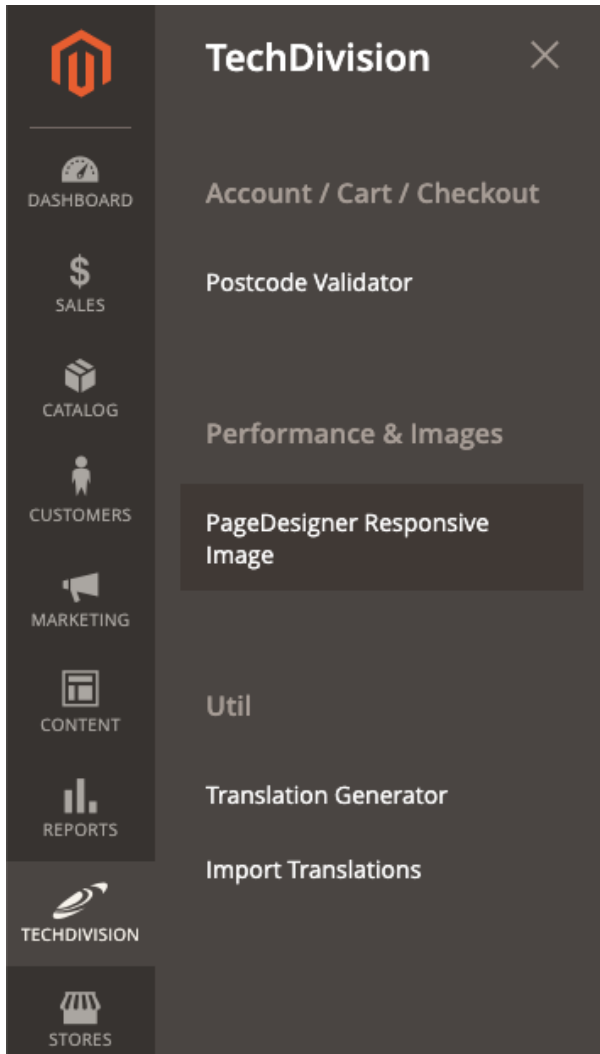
DASHBOARD

$
SALES

CATALOG

CUSTOMERS

MARKETING

CONTENT

REPORTS

TECHDIVISION

STORES

TechDivision

×

Account / Cart / Checkout

Postcode Validator

Performance & Images

PageDesigner Responsive Image

Util

Translation Generator

Import Translations